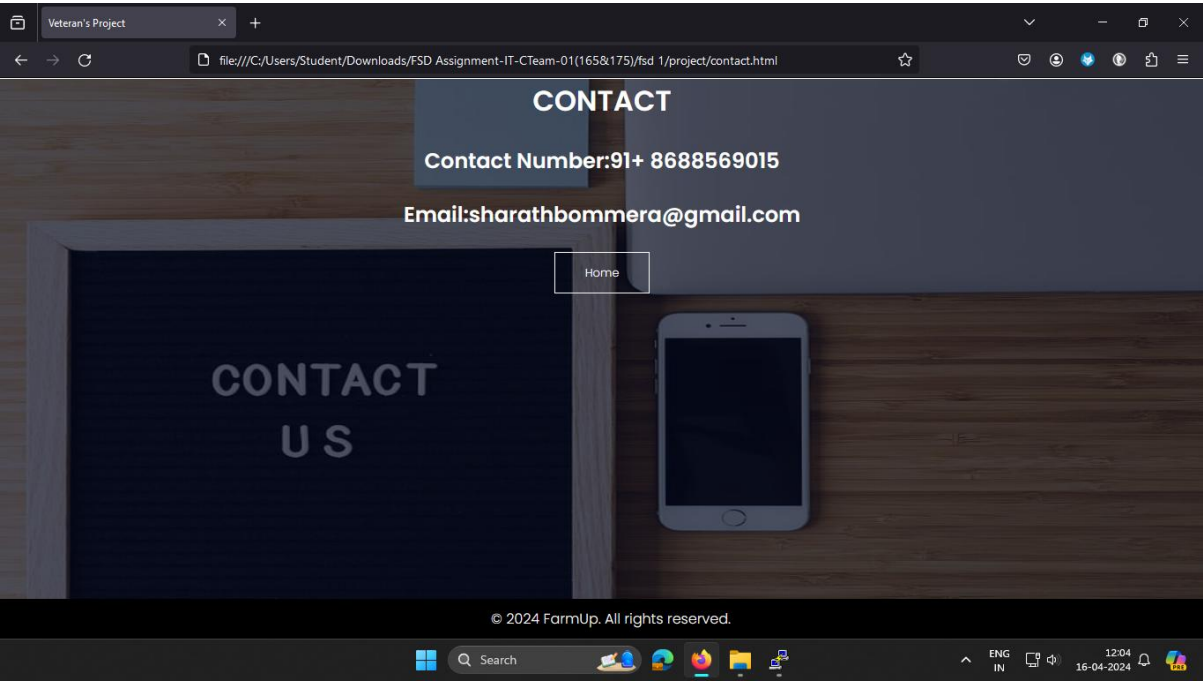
Veteran's Project

file:///C:/Users/Student/Downloads/FSD Assignment-IT-CTeam-01(165&175)/fsd 1/project/contact.html

CONTACT

Contact Number:91+ 8688569015

Email:sharathbommera@gmail.com

Home

CONTACT US

© 2024 FarmUp. All rights reserved.

Search

ENG IN

12:04 16-04-2024